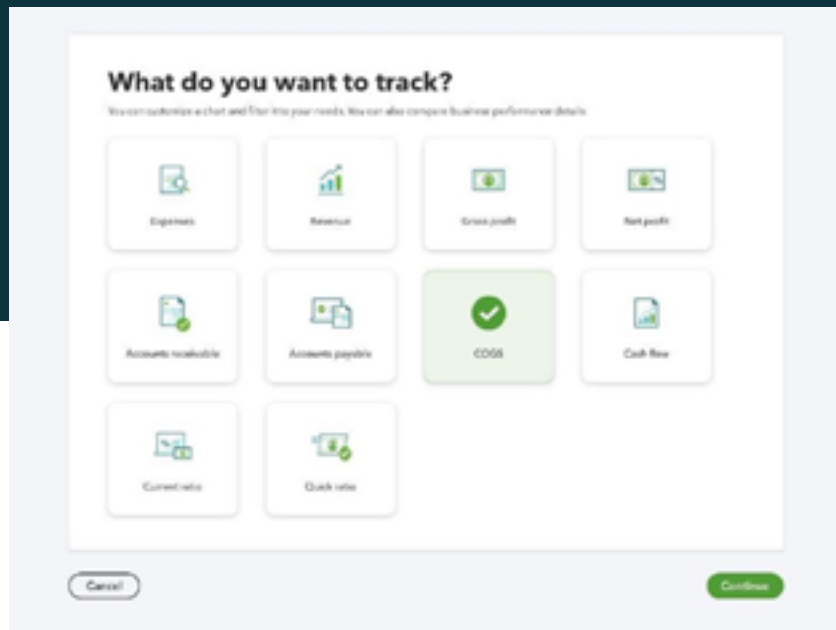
What do you want to track?

You can customize a chart and filter it to your needs. You can also compare business performance details.

Expenses

Revenue

Gross profit

Net profit

Accounts receivable

Accounts payable

COGS

Cash flow

Current ratio

Quick ratio

Cancel

Continue